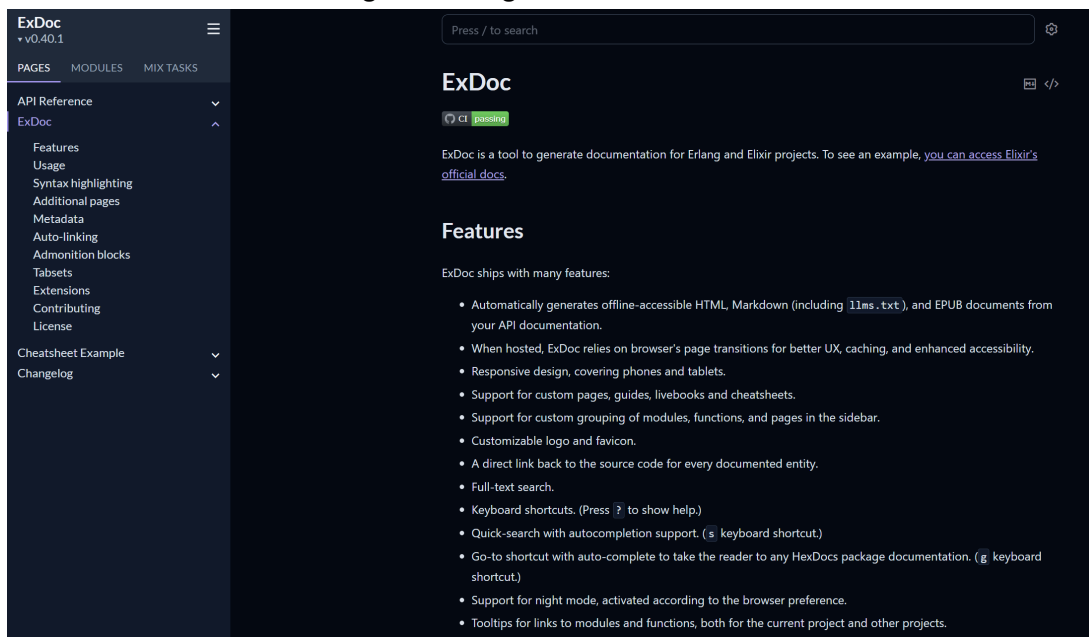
ExDoc
▾ v0.40.1

PAGES MODULES MIX TASKS

API Reference
ExDoc
Features
Usage
Syntax highlighting
Additional pages
Metadata
Auto-linking
Admonition blocks
Tabsets
Extensions
Contributing
License
Cheatsheet Example
Changelog

Press / to search

ExDoc

CI passing

ExDoc is a tool to generate documentation for Erlang and Elixir projects. To see an example, you can access Elixir's official docs.

Features

ExDoc ships with many features:

- Automatically generates offline-accessible HTML, Markdown (including llms.txt), and EPUB documents from your API documentation.
- When hosted, ExDoc relies on browser's page transitions for better UX, caching, and enhanced accessibility.
- Responsive design, covering phones and tablets.
- Support for custom pages, guides, livebooks and cheatsheets.
- Support for custom grouping of modules, functions, and pages in the sidebar.
- Customizable logo and favicon.
- A direct link back to the source code for every documented entity.
- Full-text search.
- Keyboard shortcuts. (Press ? to show help.)
- Quick-search with autocompletion support. (s keyboard shortcut.)
- Go-to shortcut with auto-complete to take the reader to any HexDocs package documentation. (g keyboard shortcut.)
- Support for night mode, activated according to the browser preference.
- Tooltips for links to modules and functions, both for the current project and other projects.